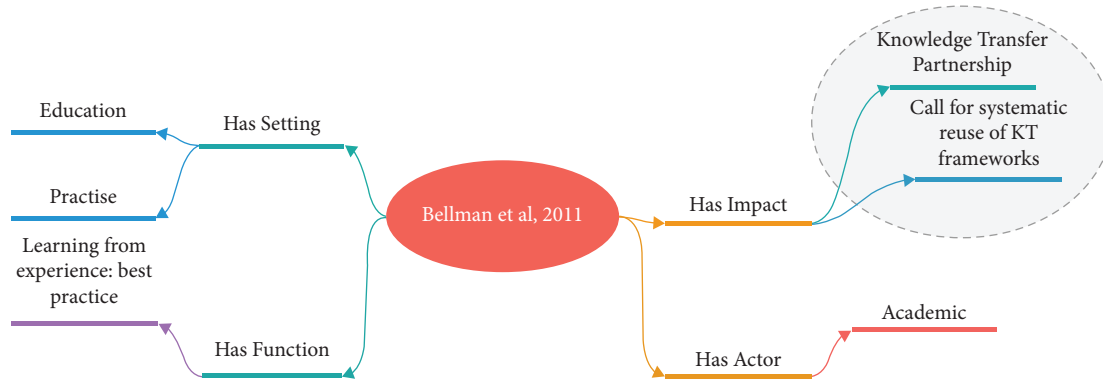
Bellman et al, 2011

Has Setting

Education

Practise

Has Function

Learning from experience: best practice

Has Impact

Knowledge Transfer Partnership

Call for systematic reuse of KT frameworks

Has Actor

Academic